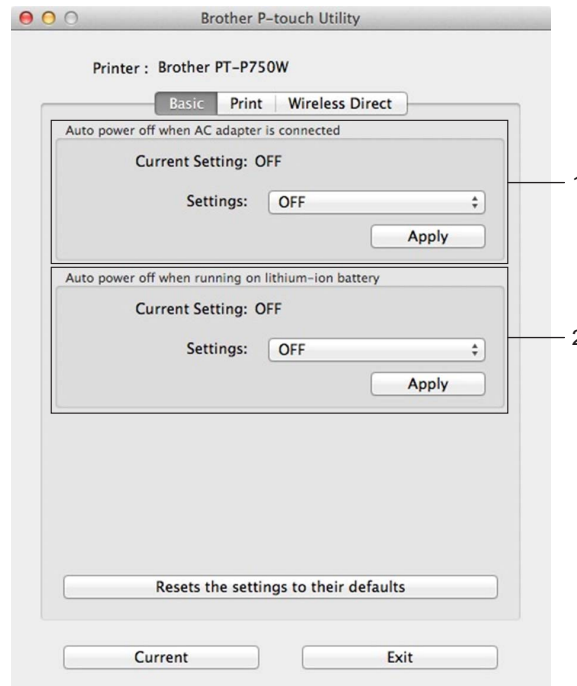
Brother P-touch Utility

Printer : Brother PT-P750W

Basic Print Wireless Direct

Auto power off when AC adapter is connected

Current Setting: OFF

Settings: OFF

Apply

1

Auto power off when running on lithium-ion battery

Current Setting: OFF

Settings: OFF

Apply

2

Resets the settings to their defaults

Current

Exit